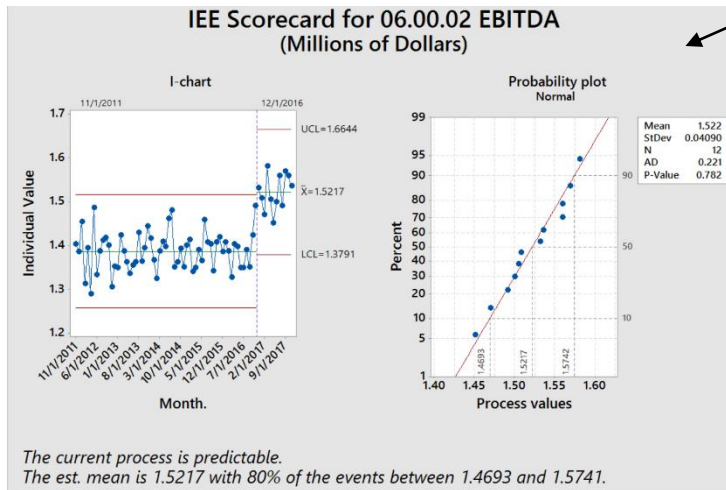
IEE Scorecard for 06.00.02 EBITDA
(Millions of Dollars)

I-chart

11/1/2011

12/1/2016

1.7
1.6
1.5
1.4
1.3
1.2

UCL=1.6644

$\bar{X}$=1.5217

LCL=1.3791

Individual Value

11/1/2011
6/1/2012
1/1/2013
8/1/2013
3/1/2014
10/1/2014
5/1/2015
12/1/2015
7/1/2016
2/1/2017
9/1/2017

Month.

Probability plot
Normal

| Mean | 1.522 |
|---|---|
| StDev | 0.04090 |
| N | 12 |
| AD | 0.221 |
| P-Value | 0.782 |

99
95
90
80
70
60
50
40
30
20
10
5
1

90
50
10

Percent

1.4693
1.5217
1.5742

1.40
1.45
1.50
1.55
1.60

Process values

The current process is predictable.
The est. mean is 1.5217 with 80% of the events between 1.4693 and 1.5741.